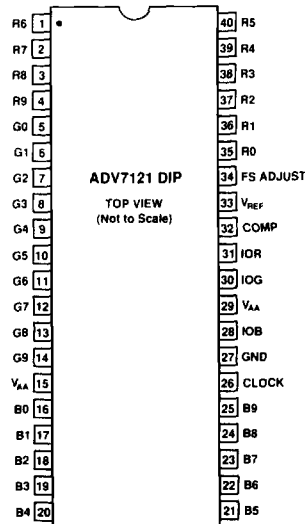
R6 1
R7 2
R8 3
R9 4
G0 5
G1 6
G2 7
G3 8
G4 9
G5 10
G6 11
G7 12
G8 13
G9 14
$V_{AA}$ 15
B0 16
B1 17
B2 18
B3 19
B4 20

ADV7121 DIP
TOP VIEW
(Not to Scale)

40 R5
39 R4
38 R3
37 R2
36 R1
35 R0
34 FS ADJUST
33 $V_{REF}$
32 COMP
31 IOR
30 IOG
29 $V_{AA}$
28 IOB
27 GND
26 CLOCK
25 B9
24 B8
23 B7
22 B6
21 B5